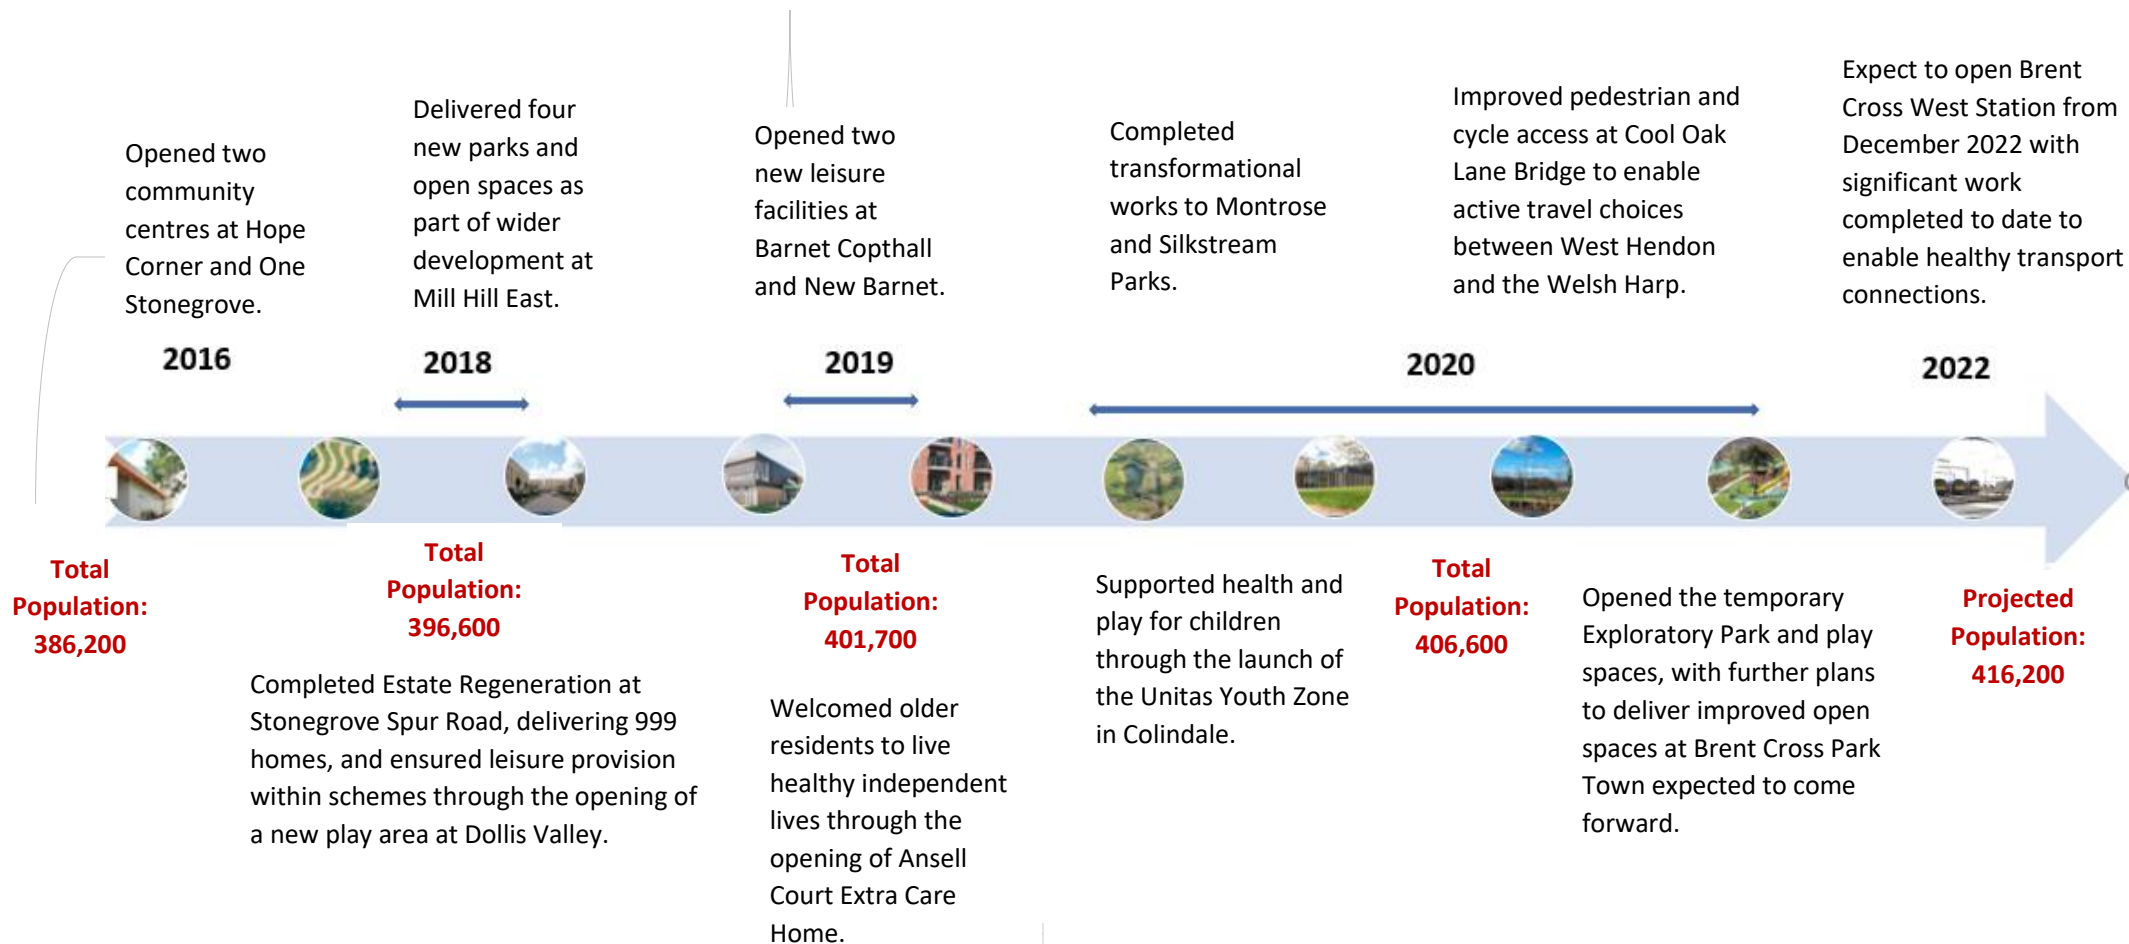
Opened two community centres at Hope Corner and One Stonegrove.

2016

Delivered four new parks and open spaces as part of wider development at Mill Hill East.

2018

Opened two new leisure facilities at Barnet Copthall and New Barnet.

2019

Completed transformational works to Montrose and Silkstream Parks.

Improved pedestrian and cycle access at Cool Oak Lane Bridge to enable active travel choices between West Hendon and the Welsh Harp.

2020

Expect to open Brent Cross West Station from December 2022 with significant work completed to date to enable healthy transport connections.

2022

Total Population: 386,200

Total Population: 396,600

Completed Estate Regeneration at Stonegrove Spur Road, delivering 999 homes, and ensured leisure provision within schemes through the opening of a new play area at Dollis Valley.

Total Population: 401,700

Welcomed older residents to live healthy independent lives through the opening of Ansell Court Extra Care Home.

Supported health and play for children through the launch of the Unitas Youth Zone in Colindale.

Total Population: 406,600

Opened the temporary Exploratory Park and play spaces, with further plans to deliver improved open spaces at Brent Cross Park Town expected to come forward.

Projected Population: 416,200